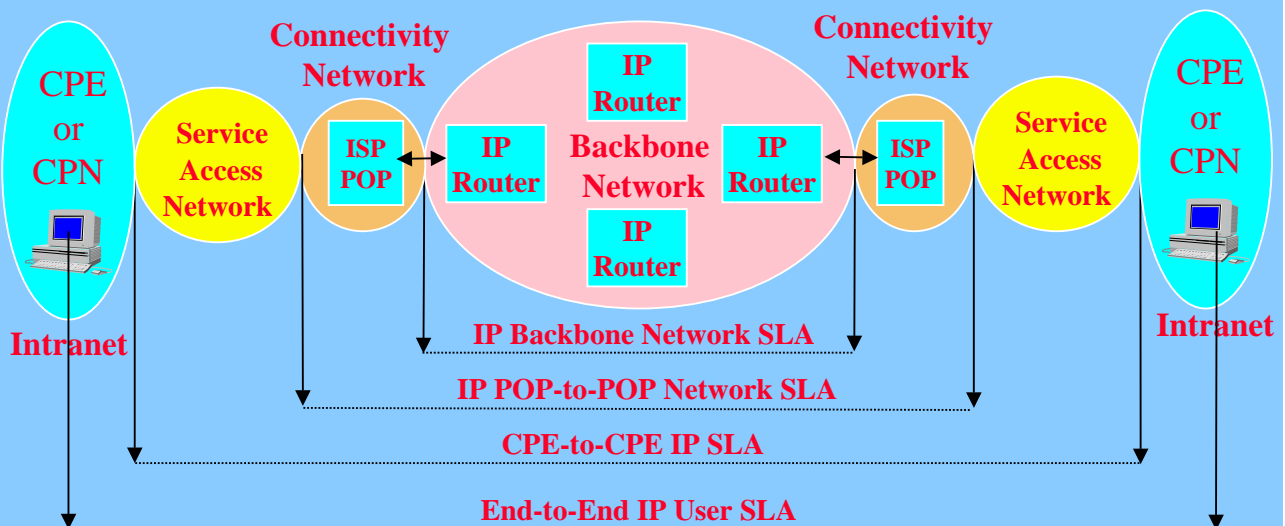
CPE or CPN

Service Access Network

Connectivity Network

ISP POP

IP Router

IP Router

Backbone Network

IP Router

IP Router

Connectivity Network

ISP POP

Service Access Network

CPE or CPN

Intranet

Intranet

IP Backbone Network SLA

IP POP-to-POP Network SLA

CPE-to-CPE IP SLA

End-to-End IP User SLA